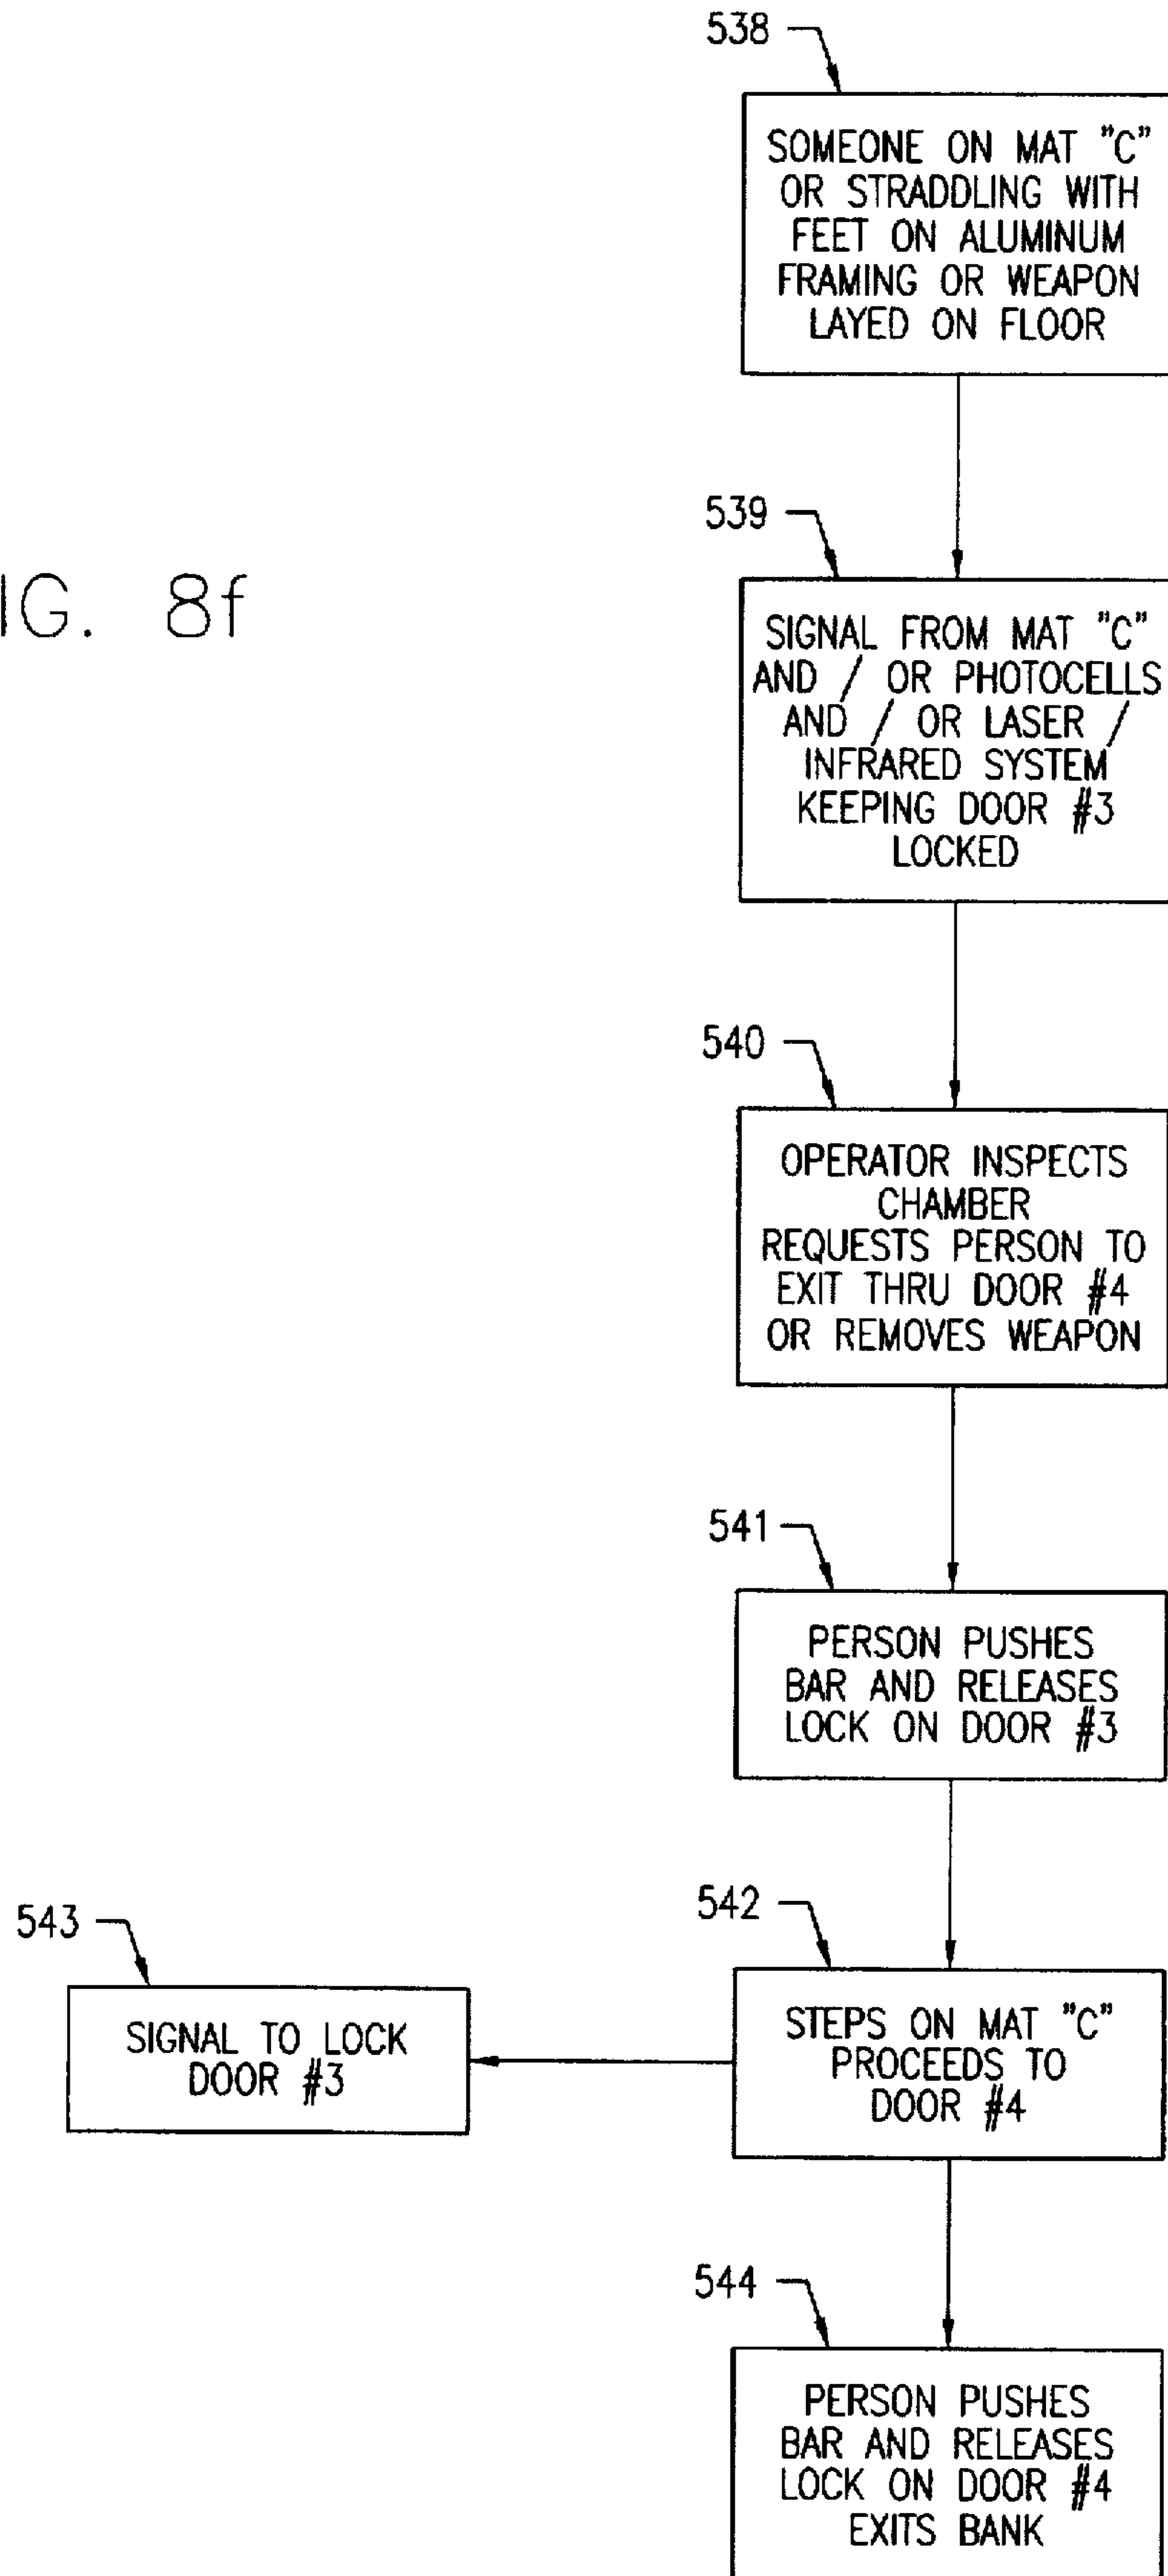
538

SOMEONE ON MAT "C" OR STRADDLING WITH FEET ON ALUMINUM FRAMING OR WEAPON LAYED ON FLOOR

IG. 8f

539

SIGNAL FROM MAT "C" AND / OR PHOTOCELLS AND / OR LASER / INFRARED SYSTEM KEEPING DOOR #3 LOCKED

540

OPERATOR INSPECTS CHAMBER REQUESTS PERSON TO EXIT THRU DOOR #4 OR REMOVES WEAPON

541

PERSON PUSHES BAR AND RELEASES LOCK ON DOOR #3

543

SIGNAL TO LOCK DOOR #3

542

STEPS ON MAT "C" PROCEEDS TO DOOR #4

544

PERSON PUSHES BAR AND RELEASES LOCK ON DOOR #4 EXITS BANK